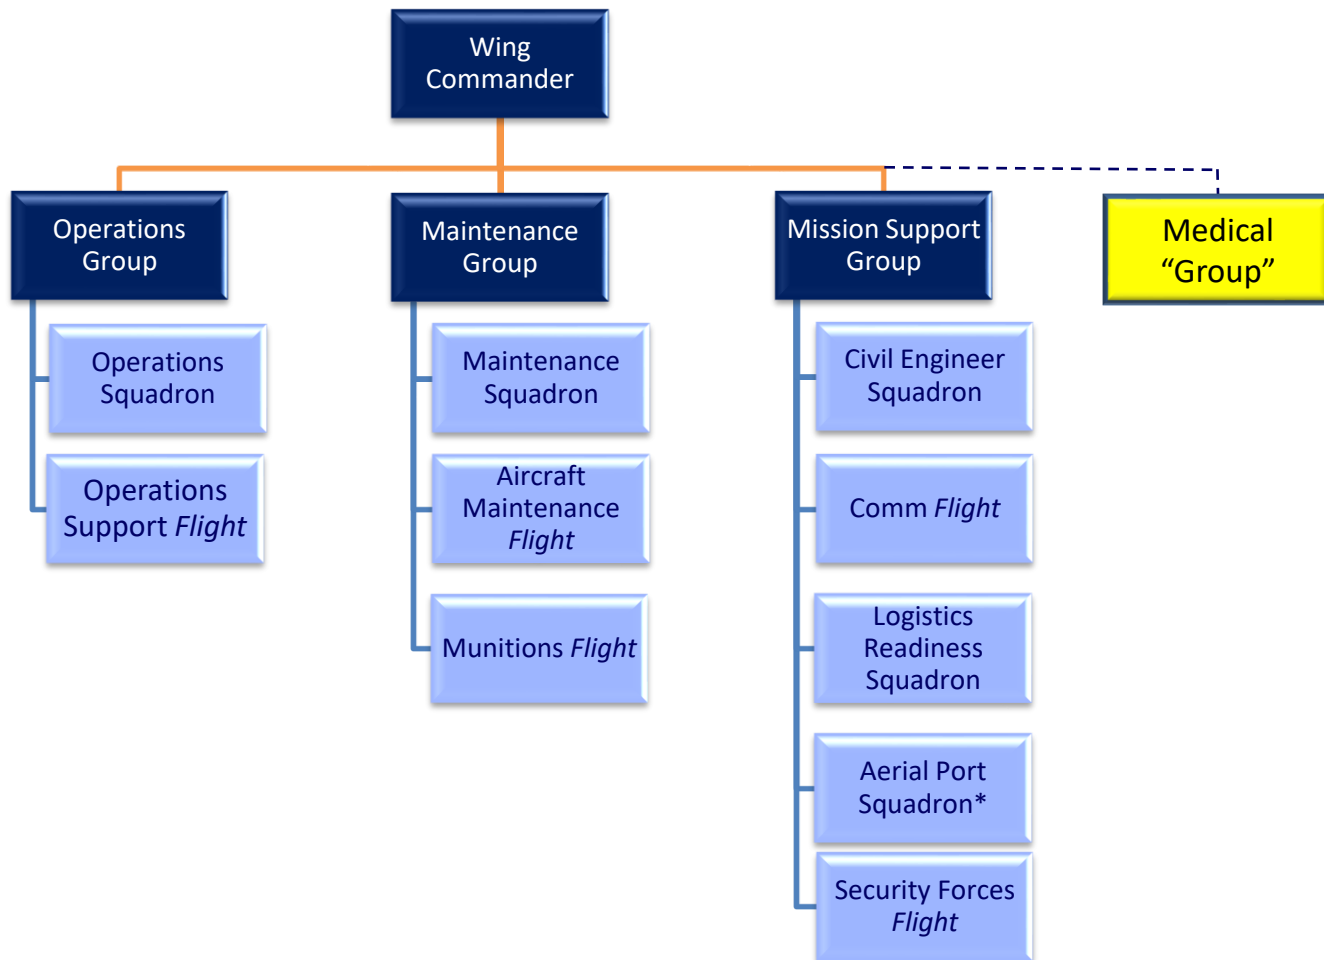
Wing Commander

Operations Group

Operations Squadron

Operations Support *Flight*

Maintenance Group

Maintenance Squadron

Aircraft Maintenance *Flight*

Munitions *Flight*

Mission Support Group

Civil Engineer Squadron

Comm *Flight*

Logistics Readiness Squadron

Aerial Port Squadron*

Security Forces *Flight*

Medical "Group"